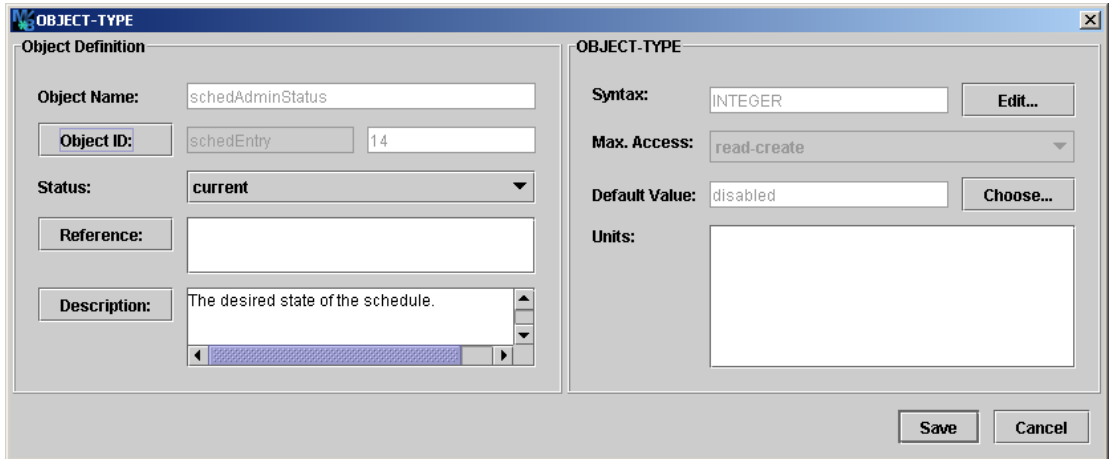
OBJECT-TYPE

Object Definition

Object Name: schedAdminStatus

Object ID: schedEntry 14

Status: current

Reference:

Description: The desired state of the schedule.

OBJECT-TYPE

Syntax: INTEGER Edit...

Max. Access: read-create

Default Value: disabled Choose...

Units:

Save Cancel